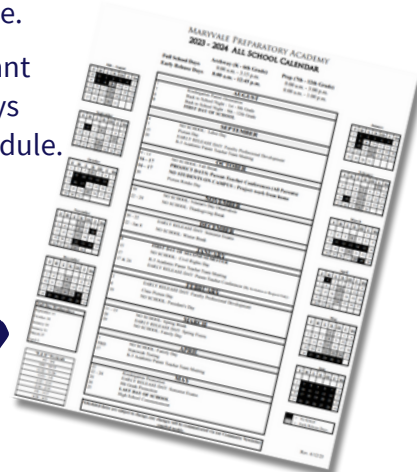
e.

ant
ys
dule.

MARYVALE PREPARATORY ACADEMY
2023 - 2024 ALL SCHOOL CALENDAR

Full School Days
Early Release Days

AUGUST

SEPTEMBER

OCTOBER

NOVEMBER

DECEMBER

JANUARY

FEBRUARY

MARCH

APRIL

MAY

FIRST DAY OF SCHOOL

LAST DAY OF SCHOOL

NO SCHOOL

NO SCHOOL

NO SCHOOL